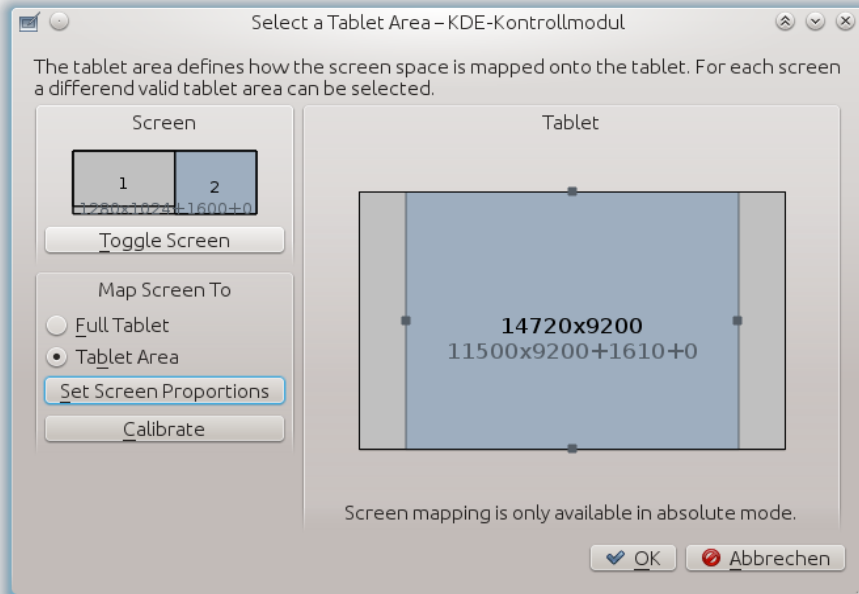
Select a Tablet Area – KDE-Kontrollmodul

The tablet area defines how the screen space is mapped onto the tablet. For each screen a differend valid tablet area can be selected.

Screen

1

2

1280x1024+1600+0

Toggle Screen

Map Screen To

Full Tablet

Tablet Area

Set Screen Proportions

Calibrate

Tablet

14720x9200

11500x9200+1610+0

Screen mapping is only available in absolute mode.

OK

Abbrechen